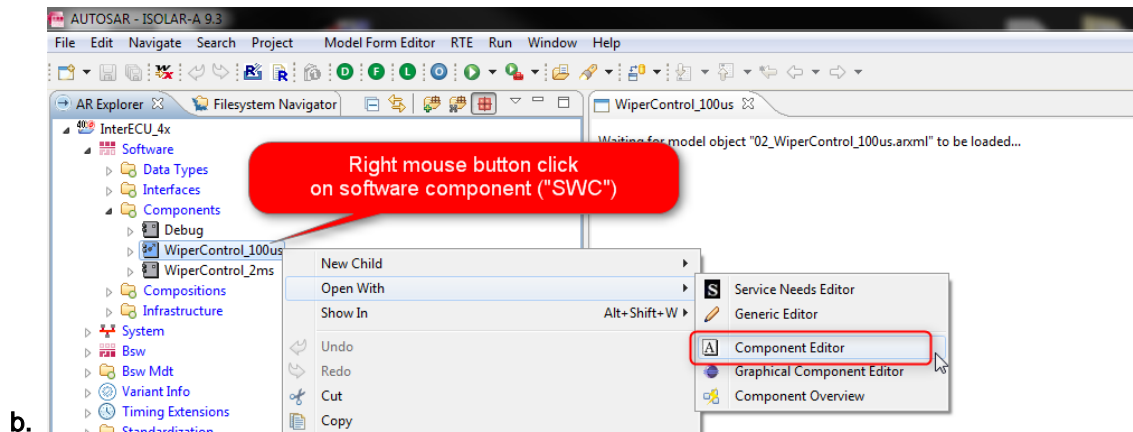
AUTOSAR - ISOLAR-A 9.3

File Edit Navigate Search Project Model Form Editor RTE Run Window Help

AR Explorer ☒ Filesystem Navigator

WiperControl_100us ☒

Waiting for model object "02_WiperControl_100us.arxml" to be loaded...

InterECU_4x
Software
Data Types
Interfaces
Components
Debug
WiperControl_100us
WiperControl_2ms
Compositions
Infrastructure
System
Bsw
Bsw Mdt
Variant Info
Timing Extensions
Standardization

Right mouse button click
on software component ("SWC")

New Child
Open With
Show In Alt+Shift+W
Undo
Redo
Cut
Copy

Service Needs Editor
Generic Editor
Component Editor
Graphical Component Editor
Component Overview

b.